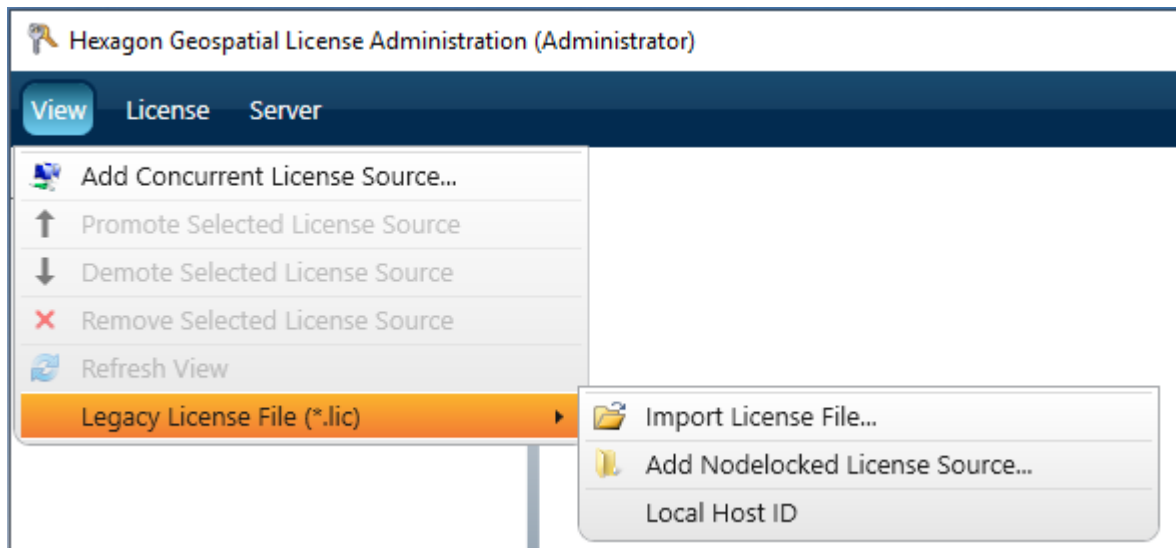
Hexagon Geospatial License Administration (Administrator)

View License Server

Add Concurrent License Source...
Promote Selected License Source
Demote Selected License Source
Remove Selected License Source
Refresh View
Legacy License File (*.lic)

Import License File...
Add Nodelocked License Source...
Local Host ID